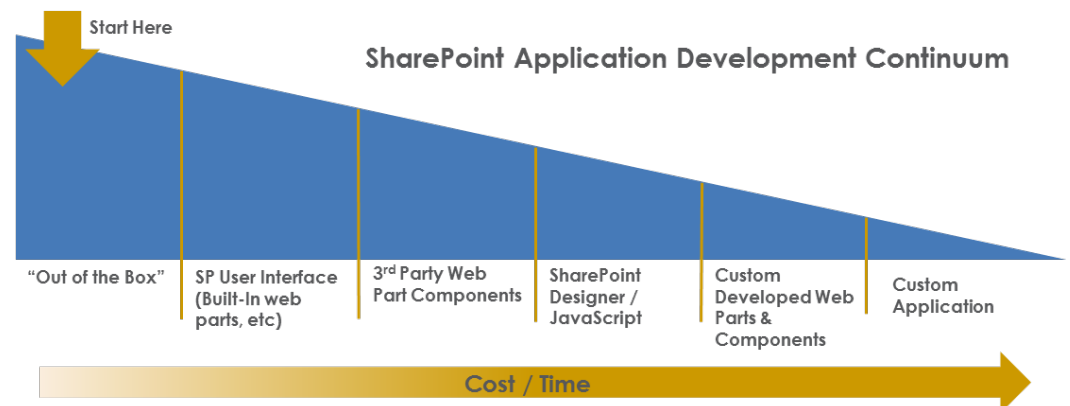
Start Here

SharePoint Application Development Continuum

"Out of the Box"

SP User Interface (Built-In web parts, etc)

3$^{rd}$ Party Web Part Components

SharePoint Designer / JavaScript

Custom Developed Web Parts & Components

Custom Application

Cost / Time